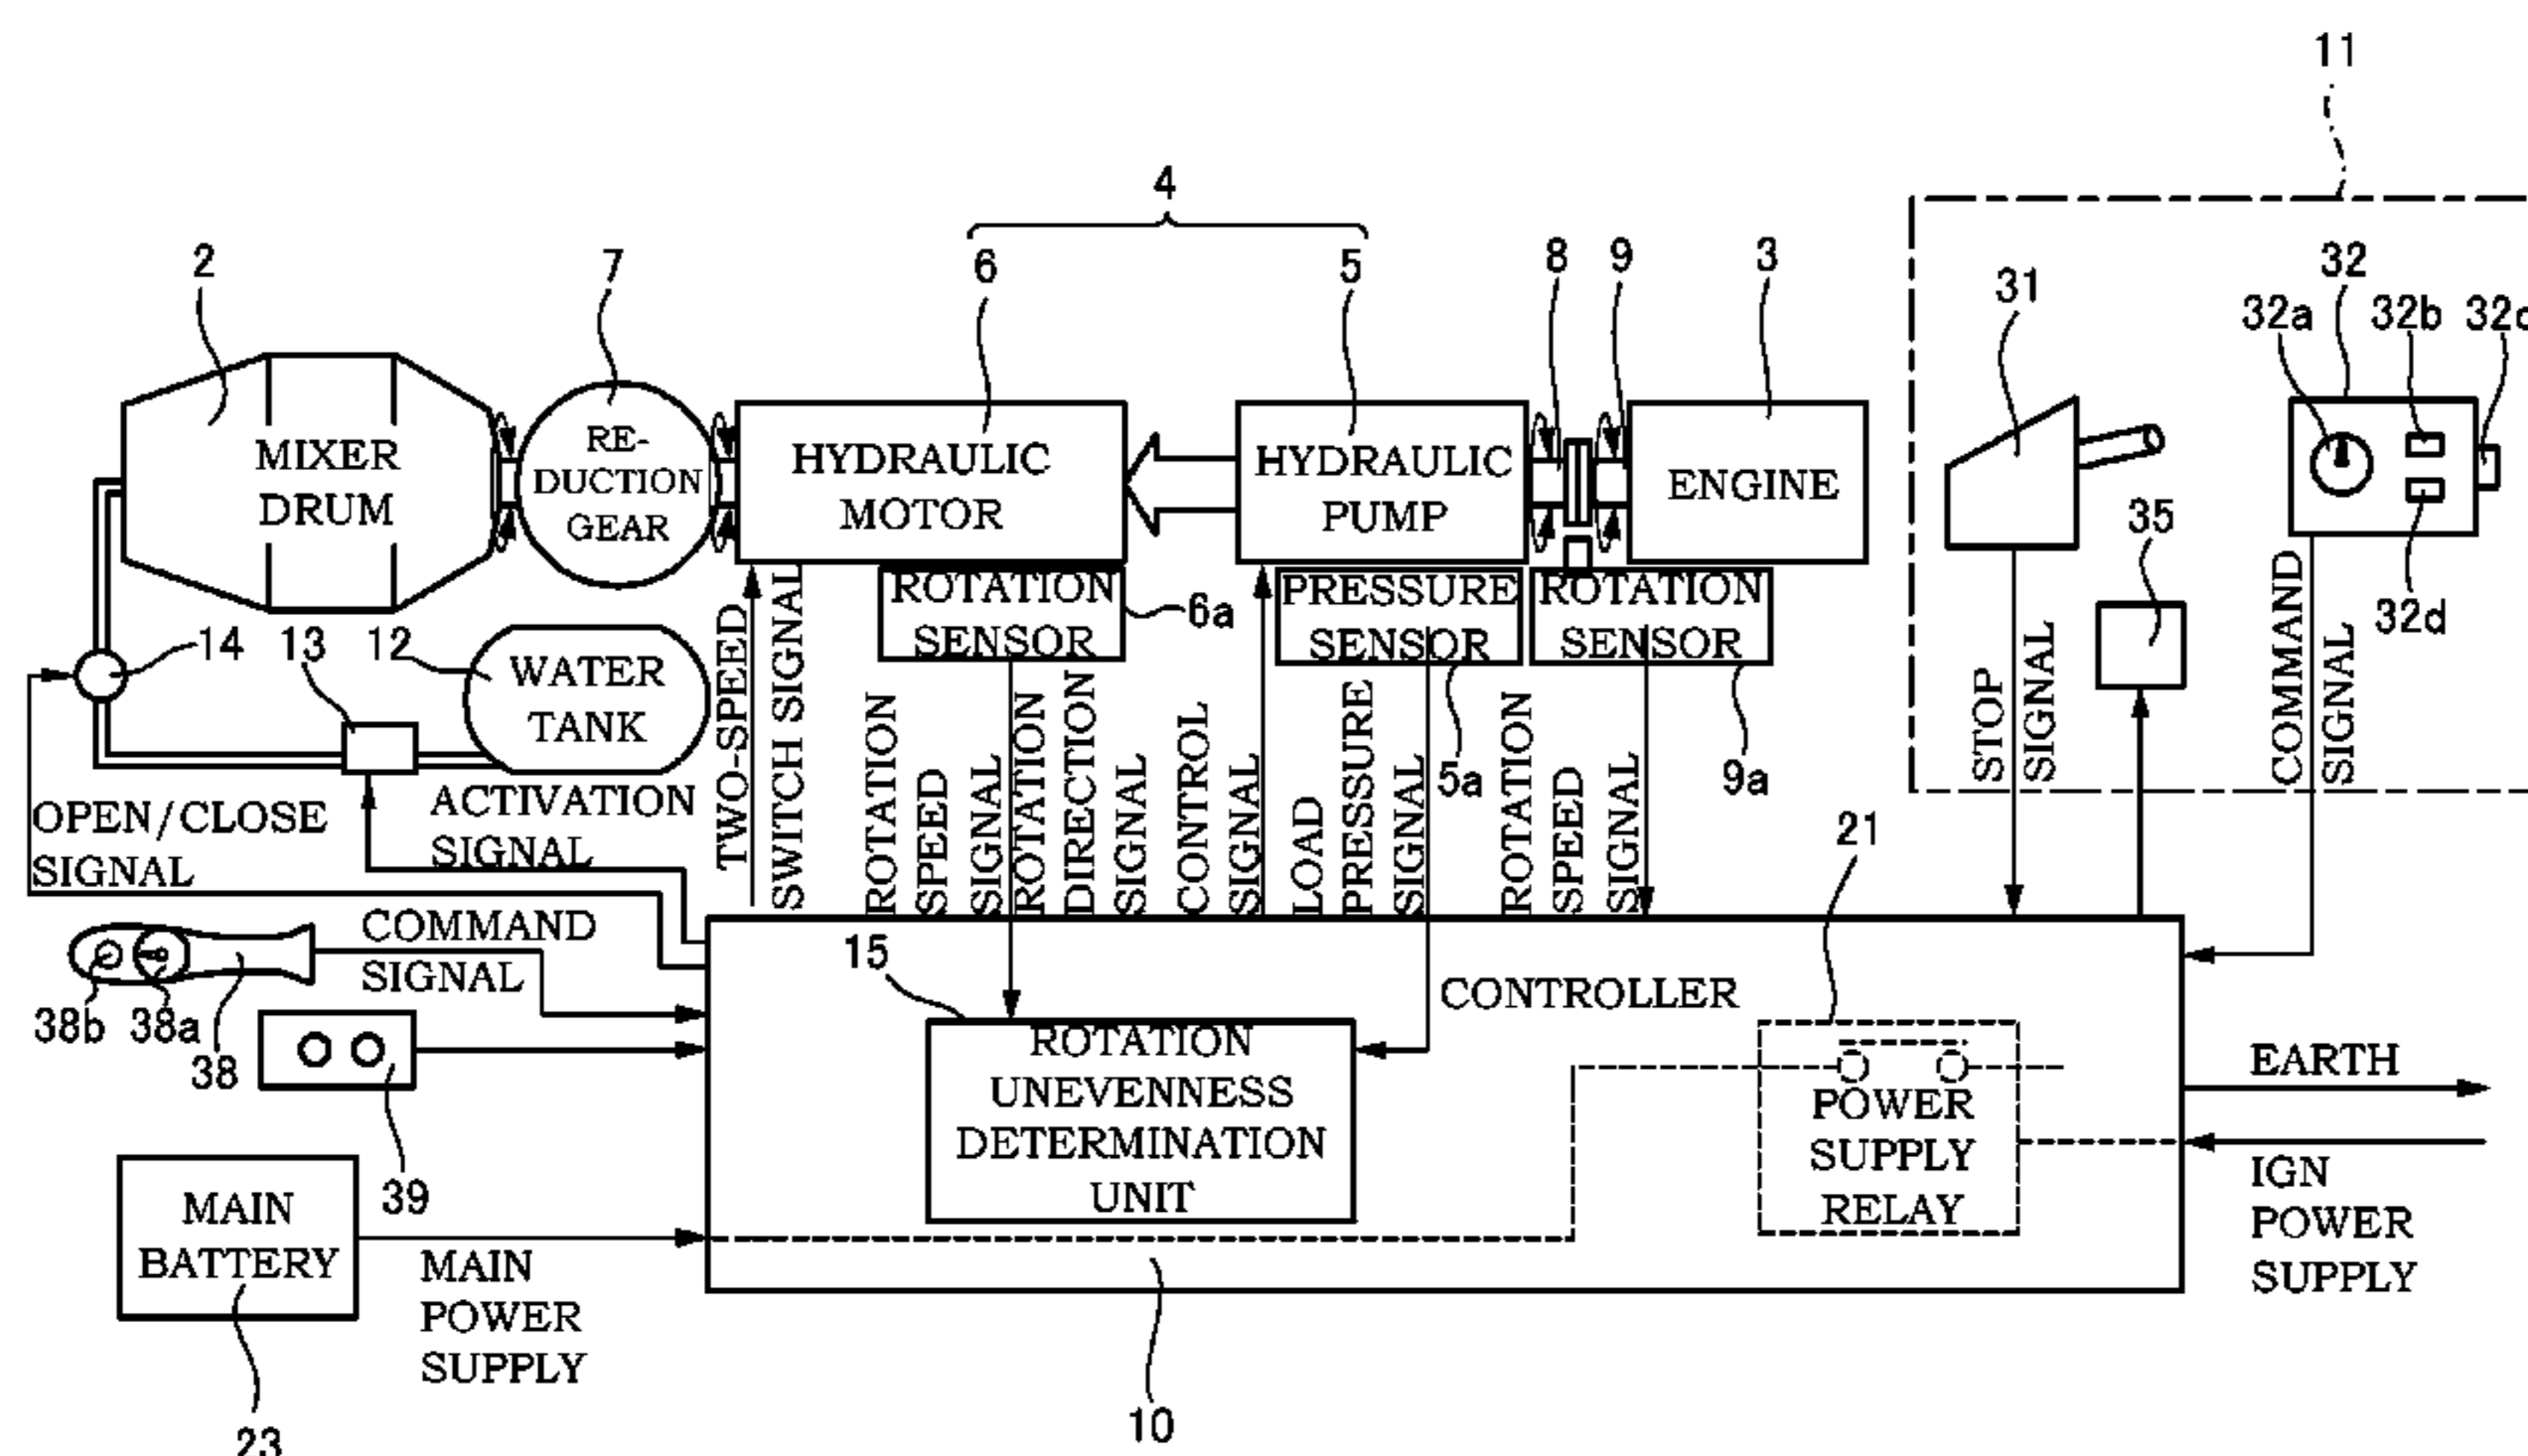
11

4

2 7 6 5 8 9 3

31 32

32a 32b 32c

MIXER DRUM

RE-DUCTION GEAR

HYDRAULIC MOTOR

HYDRAULIC PUMP

ENGINE

35

ROTATION SENSOR

6a

PRESSURE SENSOR

ROTATION SENSOR

32d

14 13 12

WATER TANK

TWO-SPEED SWITCH SIGNAL

ROTATION SPEED SIGNAL

ROTATION DIRECTION SIGNAL

CONTROL SIGNAL

LOAD PRESSURE SIGNAL

5a

ROTATION SPEED SIGNAL

9a

STOP SIGNAL

COMMAND SIGNAL

OPEN/CLOSE SIGNAL

ACTIVATION SIGNAL

21

COMMAND SIGNAL

15

CONTROLLER

38b 38a

38

ROTATION UNEVENNESS DETERMINATION UNIT

POWER SUPPLY RELAY

EARTH

IGN POWER SUPPLY

39

MAIN BATTERY

MAIN POWER SUPPLY

23

10